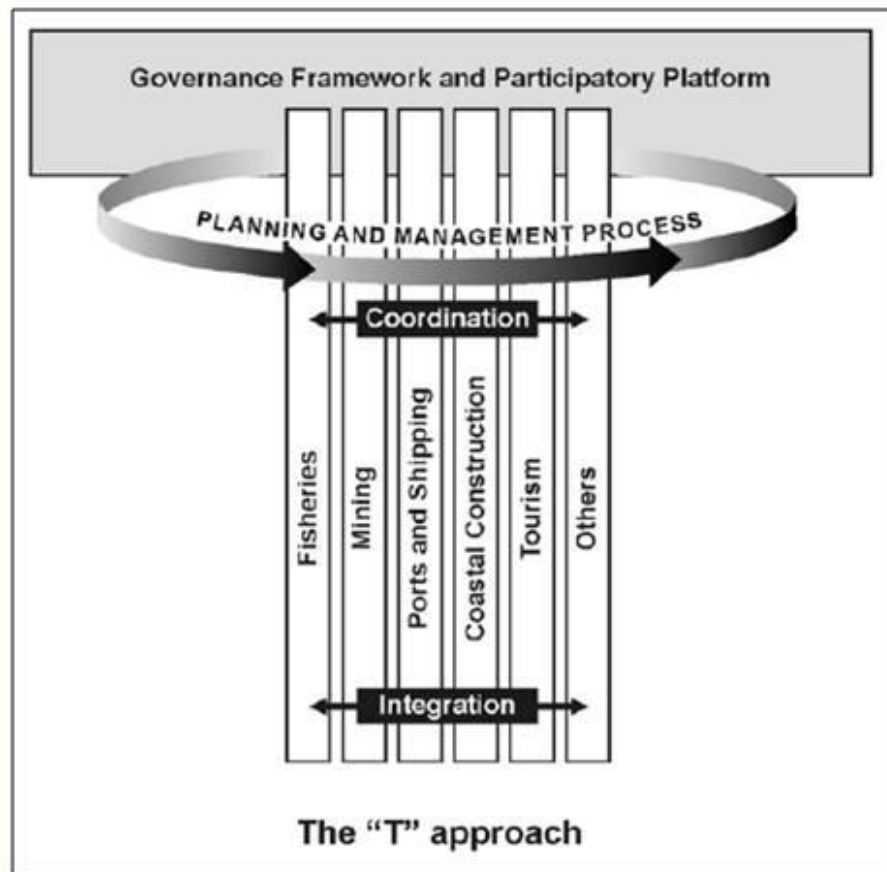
Governance Framework and Participatory Platform

PLANNING AND MANAGEMENT PROCESS

Coordination

Fisheries

Mining

Ports and Shipping

Coastal Construction

Tourism

Others

Integration

The "T" approach